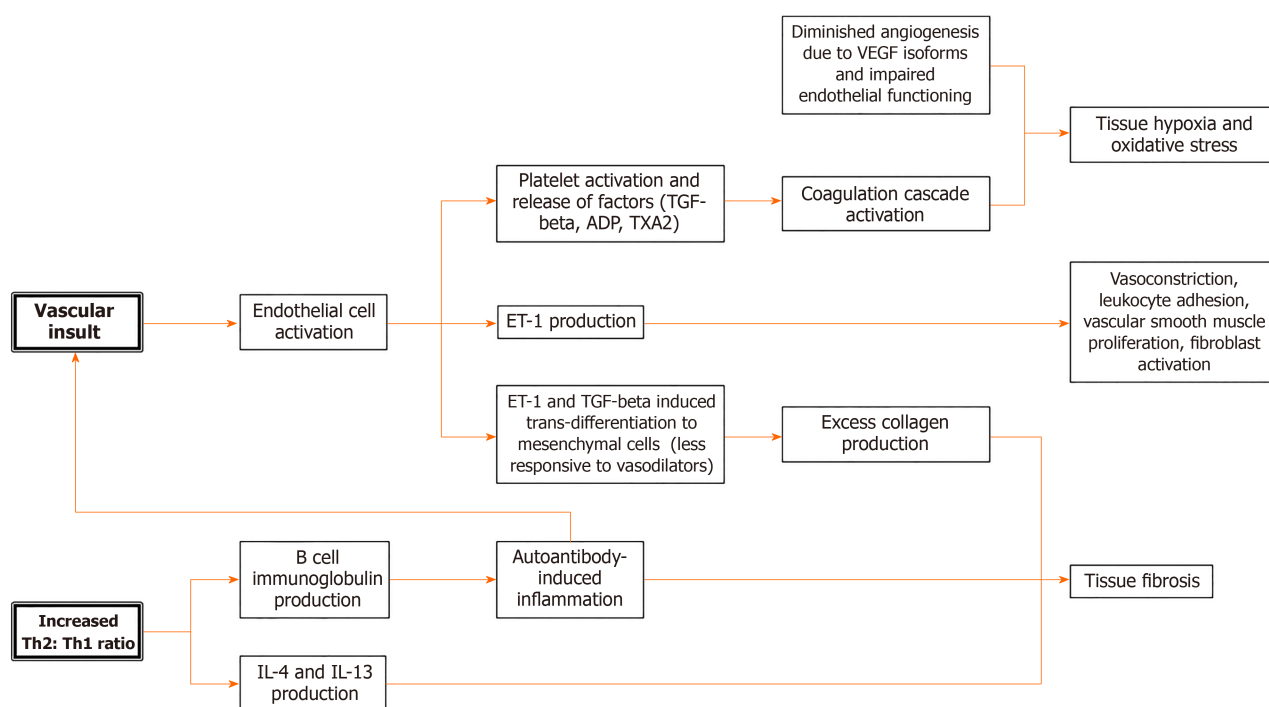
Diminished angiogenesis due to VEGF isoforms and impaired endothelial functioning

Tissue hypoxia and oxidative stress

Platelet activation and release of factors (TGF-beta, ADP, TXA2)

Coagulation cascade activation

Vascular insult

Endothelial cell activation

ET-1 production

Vasoconstriction, leukocyte adhesion, vascular smooth muscle proliferation, fibroblast activation

ET-1 and TGF-beta induced trans-differentiation to mesenchymal cells (less responsive to vasodilators)

Excess collagen production

B cell immunoglobulin production

Autoantibody-induced inflammation

Tissue fibrosis

Increased Th2: Th1 ratio

IL-4 and IL-13 production